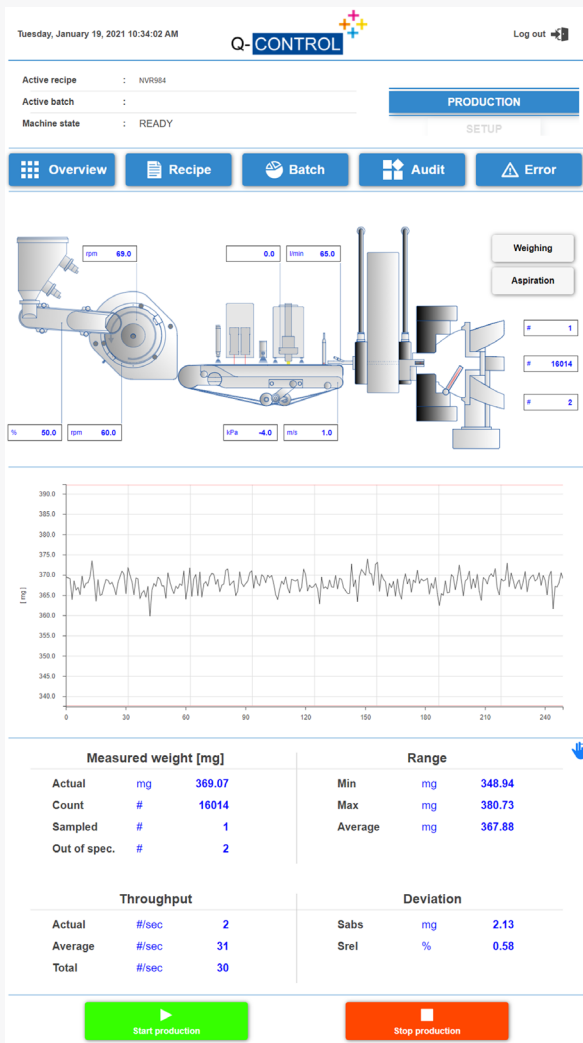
Tuesday, January 19, 2021 10:34:02 AM

Q-CONTROL

Log out

Active recipe : NVR984
Active batch :
Machine state : READY

PRODUCTION
SETUP

Overview Recipe Batch Audit Error

rpm 69.0
0.0
l/min 65.0
Weighing
Aspiration
# 1
# 16014
# 2
% 50.0
rpm 60.0
kPa -4.0
m/s 1.0

390.0
385.0
380.0
375.0
370.0
365.0
360.0
355.0
350.0
345.0
340.0
[ mg ]
0 30 60 90 120 150 180 210 240

| Measured weight [mg] | | |
|---|---|---|
| Actual | mg | 369.07 |
| Count | # | 16014 |
| Sampled | # | 1 |
| Out of spec. | # | 2 |

| Range | | |
|---|---|---|
| Min | mg | 348.94 |
| Max | mg | 380.73 |
| Average | mg | 367.88 |

| Throughput | | |
|---|---|---|
| Actual | #/sec | 2 |
| Average | #/sec | 31 |
| Total | #/sec | 30 |

| Deviation | | |
|---|---|---|
| Sabs | mg | 2.13 |
| Srel | % | 0.58 |

Start production
Stop production